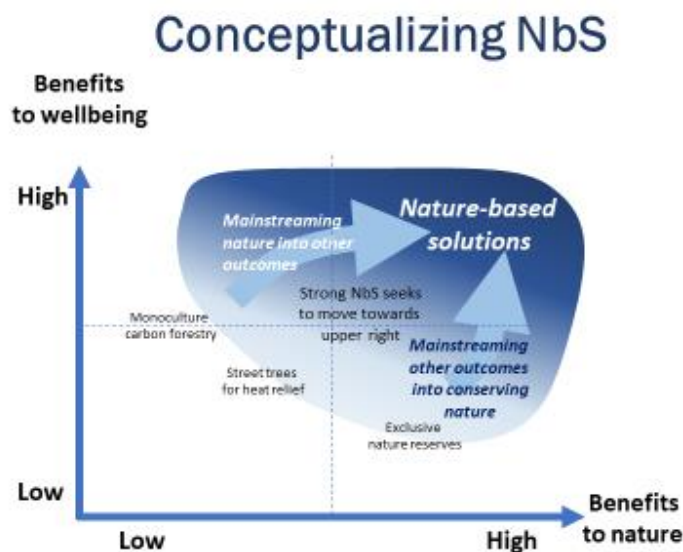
Conceptualizing NbS

Benefits to wellbeing

High

Mainstreaming nature into other outcomes

Nature-based solutions

Strong NbS seeks to move towards upper right

Monoculture carbon forestry

Mainstreaming other outcomes into conserving nature

Street trees for heat relief

Exclusive nature reserves

Low

Low

High

Benefits to nature